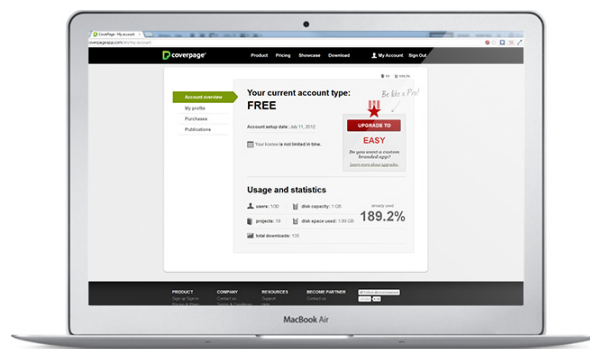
Coverpage | My account

coverpageapp.com/en/my-account

coverpage

Product Pricing Showcase Download

My Account Sign Out

Account overview

My profile

Purchases

Publications

Your current account type:

FREE

Be like a Pro!

UPGRADE TO

EASY

Account setup date : July 11, 2012

Your license is not limited in time.

Do you want a custom branded app?

Learn more about upgrades

Usage and statistics

users: 1/30

disk capacity: 1 GB

projects: 10

disk space used: 1.89 GB

already used

189.2%

total downloads: 135

PRODUCT

COMPANY

RESOURCES

BECOME PARTNER

MacBook Air